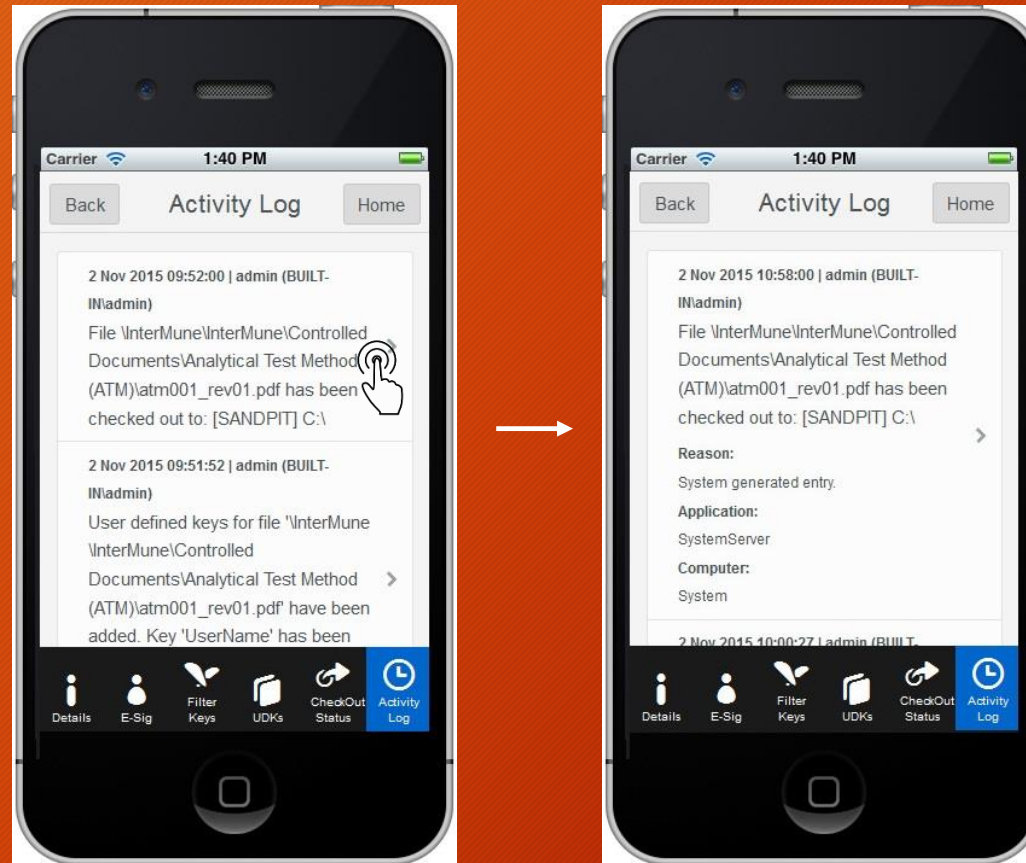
Carrier 1:40 PM

Back Activity Log Home

2 Nov 2015 09:52:00 | admin (BUILT-IN\admin)
File \InterMune\InterMune\Controlled Documents\Analytical Test Method (ATM)\atm001_rev01.pdf has been checked out to: [SANDPIT] C:\

2 Nov 2015 09:51:52 | admin (BUILT-IN\admin)
User defined keys for file '\InterMune \InterMune\Controlled Documents\Analytical Test Method (ATM)\atm001_rev01.pdf' have been added. Key 'UserName' has been

Details E-Sig Filter Keys UDKs CheckOut Status Activity Log

Carrier 1:40 PM

Back Activity Log Home

2 Nov 2015 10:58:00 | admin (BUILT-IN\admin)
File \InterMune\InterMune\Controlled Documents\Analytical Test Method (ATM)\atm001_rev01.pdf has been checked out to: [SANDPIT] C:\

Reason:
System generated entry.
Application:
SystemServer
Computer:
System

2 Nov 2015 10:00:27 | admin (BUILT-

Details E-Sig Filter Keys UDKs CheckOut Status Activity Log